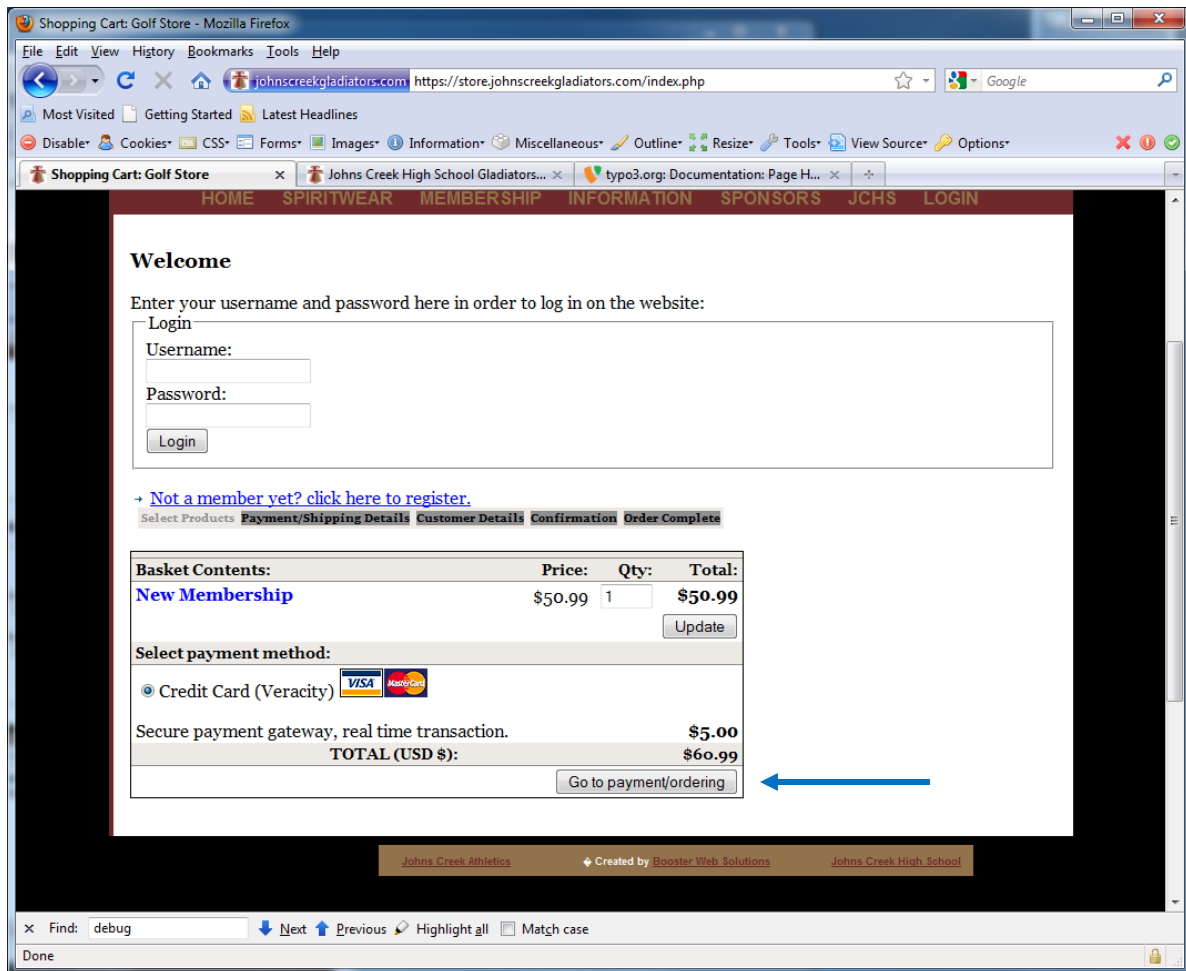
Shopping Cart: Golf Store - Mozilla Firefox

File Edit View History Bookmarks Tools Help

johnscreekgladiators.com https://store.johnscreekgladiators.com/index.php

Google

Most Visited Getting Started Latest Headlines

Disable Cookies CSS Forms Images Information Miscellaneous Outline Resize Tools View Source Options

Shopping Cart: Golf Store | Johns Creek High School Gladiators... | typo3.org: Documentation: Page H...

HOME SPIRITWEAR MEMBERSHIP INFORMATION SPONSORS JCHS LOGIN

Welcome

Enter your username and password here in order to log in on the website:

Login

Username:

Password:

Login

Not a member yet? click here to register.

Select Products Payment/Shipping Details Customer Details Confirmation Order Complete

| Basket Contents: | Price: | Qty: | Total: |
|---|---|---|---|
| New Membership | $50.99 | 1 | $50.99 |
| | | | Update |
| Select payment method: | | | |
| Credit Card (Veracity) VISA MasterCard | | | |
| Secure payment gateway, real time transaction. | | | $5.00 |
| TOTAL (USD $): | | | $60.99 |
| | | | Go to payment/ordering |

Johns Creek Athletics Created by Booster Web Solutions Johns Creek High School

Find: debug Next Previous Highlight all Match case

Done